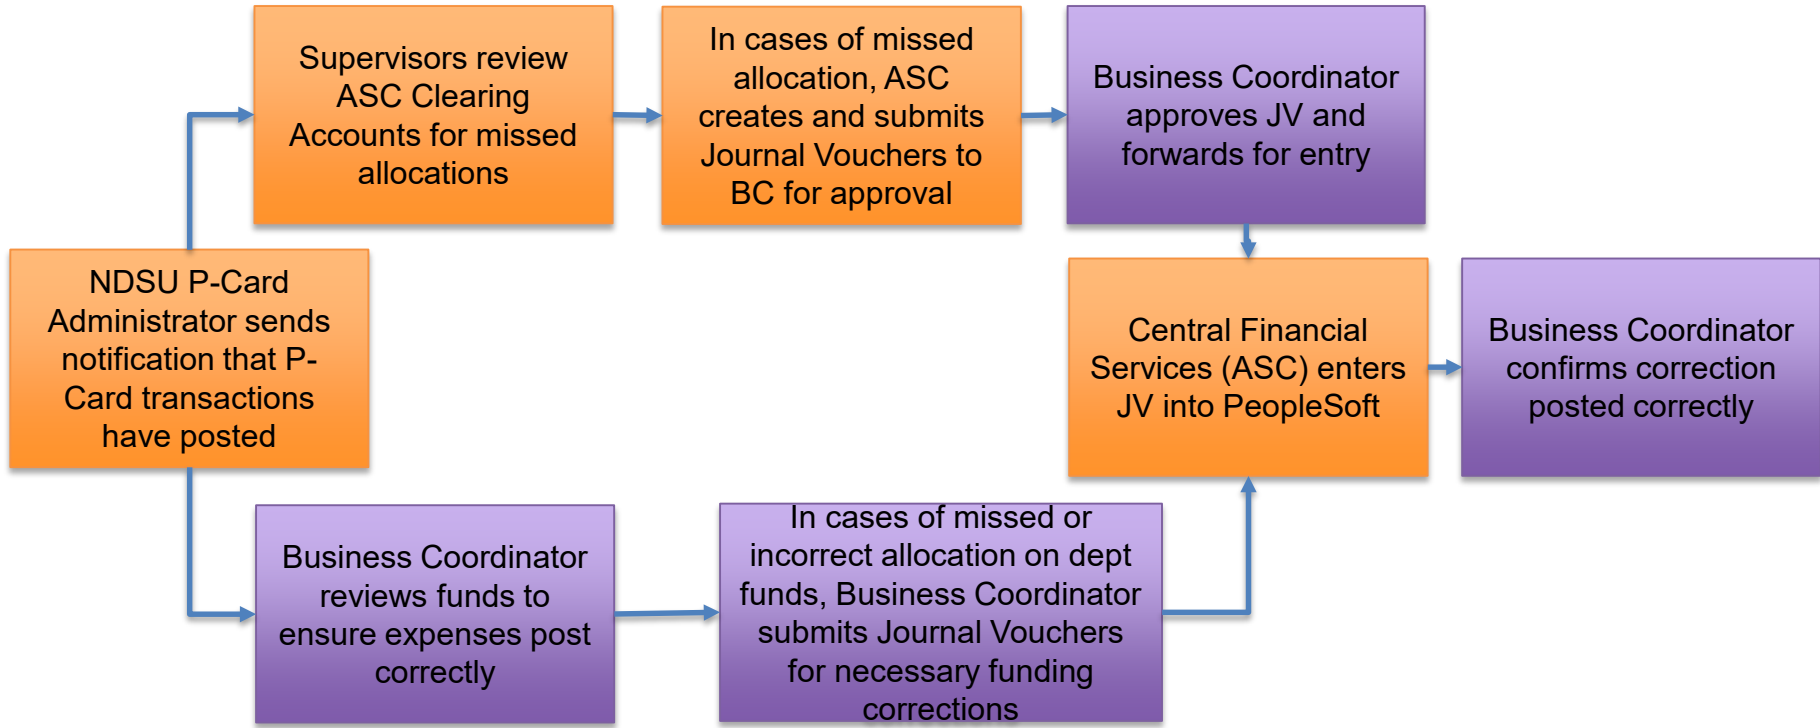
NDSU P-Card Administrator sends notification that P-Card transactions have posted

Supervisors review ASC Clearing Accounts for missed allocations

In cases of missed allocation, ASC creates and submits Journal Vouchers to BC for approval

Business Coordinator approves JV and forwards for entry

Business Coordinator reviews funds to ensure expenses post correctly

In cases of missed or incorrect allocation on dept funds, Business Coordinator submits Journal Vouchers for necessary funding corrections

Central Financial Services (ASC) enters JV into PeopleSoft

Business Coordinator confirms correction posted correctly